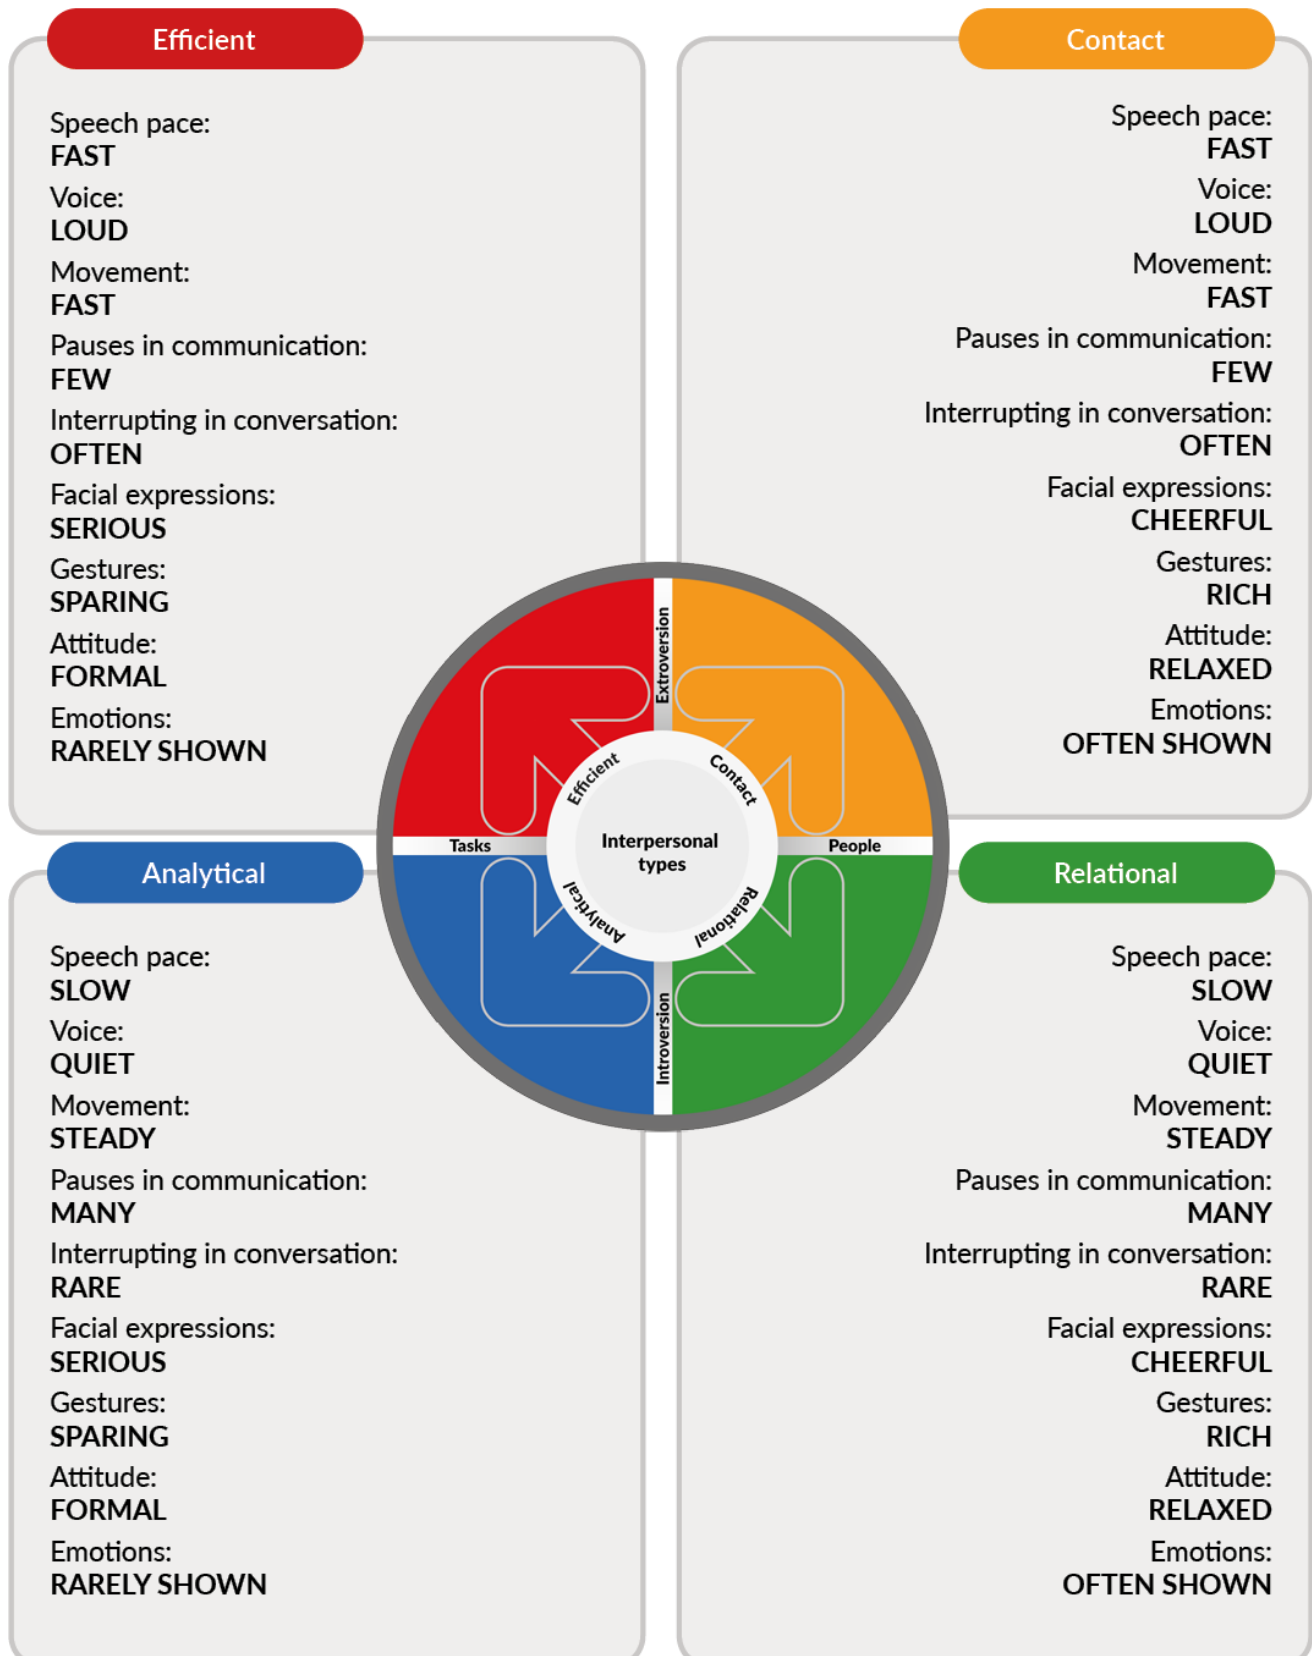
Efficient

Speech pace:
FAST
Voice:
LOUD
Movement:
FAST
Pauses in communication:
FEW
Interrupting in conversation:
OFTEN
Facial expressions:
SERIOUS
Gestures:
SPARING
Attitude:
FORMAL
Emotions:
RARELY SHOWN

Contact

Speech pace:
FAST
Voice:
LOUD
Movement:
FAST
Pauses in communication:
FEW
Interrupting in conversation:
OFTEN
Facial expressions:
CHEERFUL
Gestures:
RICH
Attitude:
RELAXED
Emotions:
OFTEN SHOWN

Extroversion
Efficient
Contact
Tasks
Interpersonal types
People
Analytical
Relational
Introversion

Analytical

Speech pace:
SLOW
Voice:
QUIET
Movement:
STEADY
Pauses in communication:
MANY
Interrupting in conversation:
RARE
Facial expressions:
SERIOUS
Gestures:
SPARING
Attitude:
FORMAL
Emotions:
RARELY SHOWN

Relational

Speech pace:
SLOW
Voice:
QUIET
Movement:
STEADY
Pauses in communication:
MANY
Interrupting in conversation:
RARE
Facial expressions:
CHEERFUL
Gestures:
RICH
Attitude:
RELAXED
Emotions:
OFTEN SHOWN